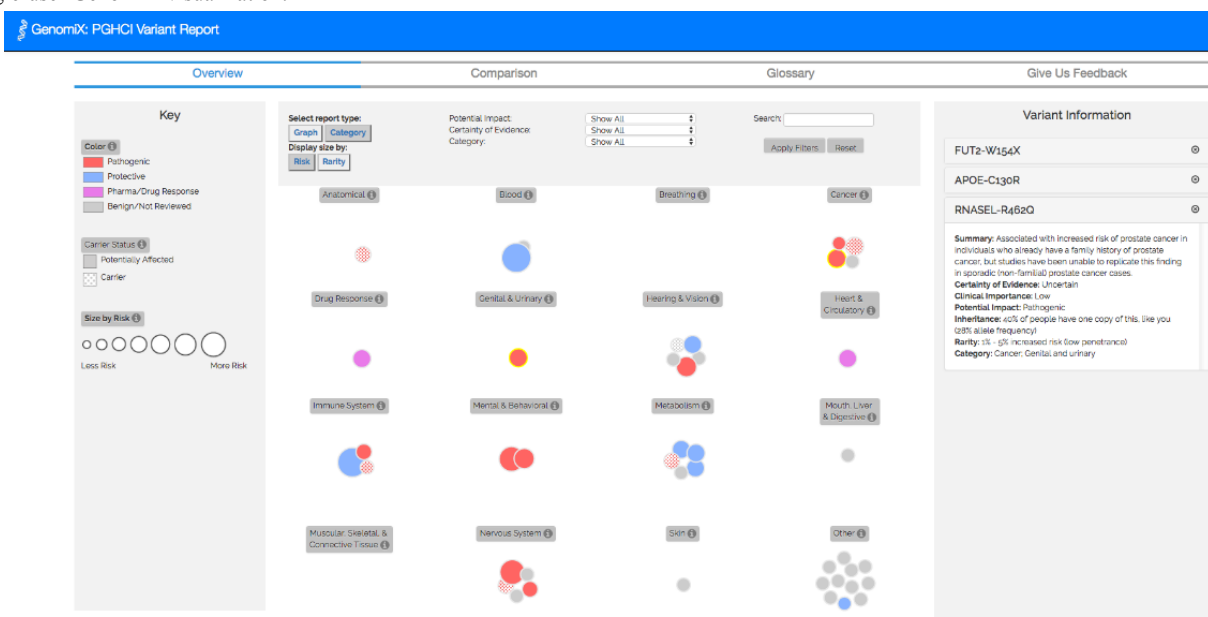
GenomiX: PGHCI Variant Report

Overview
Comparison
Glossary
Give Us Feedback

Key

Color
Pathogenic
Protective
Pharma/Drug Response
Benign/Not Reviewed

Carrier Status
Potentially Affected
Carrier

Size by Risk
Less Risk
More Risk

Select report type:
Graph
Category
Display size by:
Risk
Rarity

Potential Impact:
Certainty of Evidence:
Category:
Show All
Show All
Show All

Search:
Apply Filters
Reset

Anatomical
Blood
Breathing
Cancer
Drug Response
Genital & Urinary
Hearing & Vision
Heart & Circulatory
Immune System
Mental & Behavioral
Metabolism
Mouth, Liver & Digestive
Muscular, Skeletal, & Connective Tissue
Nervous System
Skin
Other

Variant Information

FUT2-W154X
APOE-C130R
RNASEL-R462Q

Summary: Associated with increased risk of prostate cancer in individuals who already have a family history of prostate cancer, but studies have been unable to replicate this finding in sporadic (non-familial) prostate cancer cases.
Certainty of Evidence: Uncertain
Clinical Importance: Low
Potential Impact: Pathogenic
Inheritance: 40% of people have one copy of this, like you (28% allele frequency)
Rarity: 1% - 5% increased risk (low penetrance)
Category: Cancer, Genital and urinary